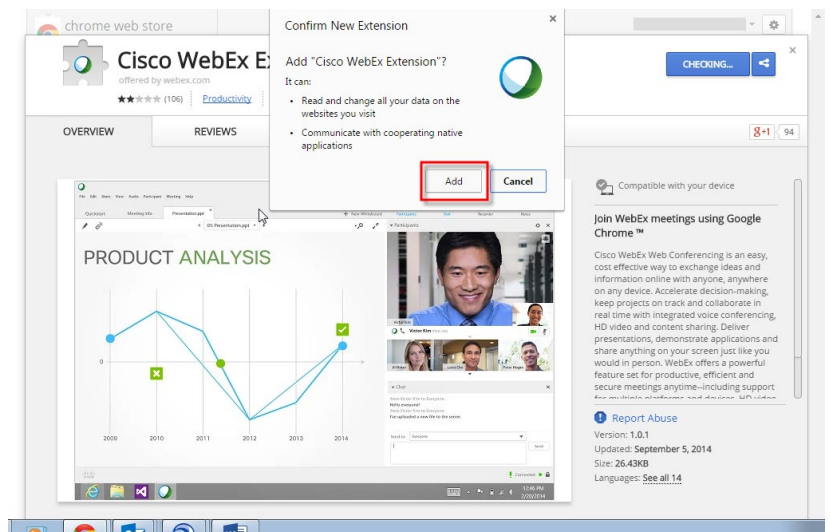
chrome web store

Cisco WebEx E
offered by webex.com
(106) Productivity

OVERVIEW REVIEWS

CHECKING...

g+1 94

Confirm New Extension

Add "Cisco WebEx Extension"?
It can:

• Read and change all your data on the websites you visit
• Communicate with cooperating native applications

Add Cancel

PRODUCT ANALYSIS

2009 2010 2011 2012 2013 2014

Compatible with your device

Join WebEx meetings using Google Chrome™

Cisco WebEx Web Conferencing is an easy, cost effective way to exchange ideas and information online with anyone, anywhere on any device. Accelerate decision-making, keep projects on track and collaborate in real time with integrated voice conferencing, HD video and content sharing. Deliver presentations, demonstrate applications and share anything on your screen just like you would in person. WebEx offers a powerful feature set for productive, efficient and secure meetings anytime--including support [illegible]

Report Abuse

Version: 1.0.1
Updated: September 5, 2014
Size: 26.43KB
Languages: See all 14